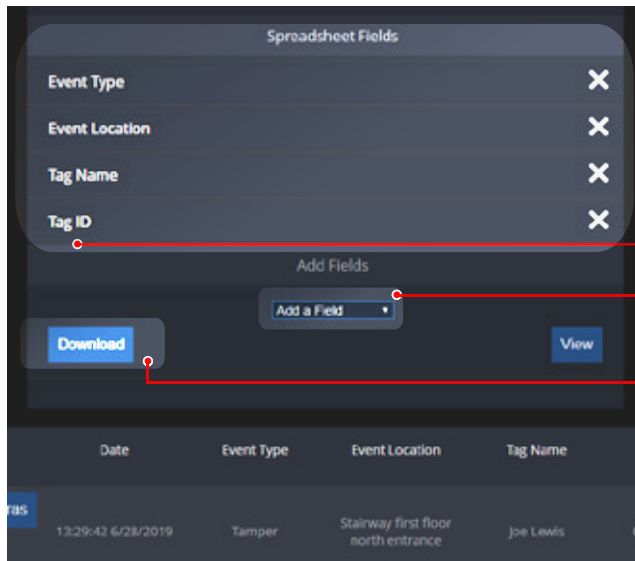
Spreadsheet Fields

Event Type ✕

Event Location ✕

Tag Name ✕

Tag ID ✕

Add Fields

Add a Field

Download

View

| | Date | Event Type | Event Location | Tag Name |
|---|---|---|---|---|
| ras | 13:29:42 6/28/2019 | Tamper | Stairway first floor north entrance | Joe Lewis |